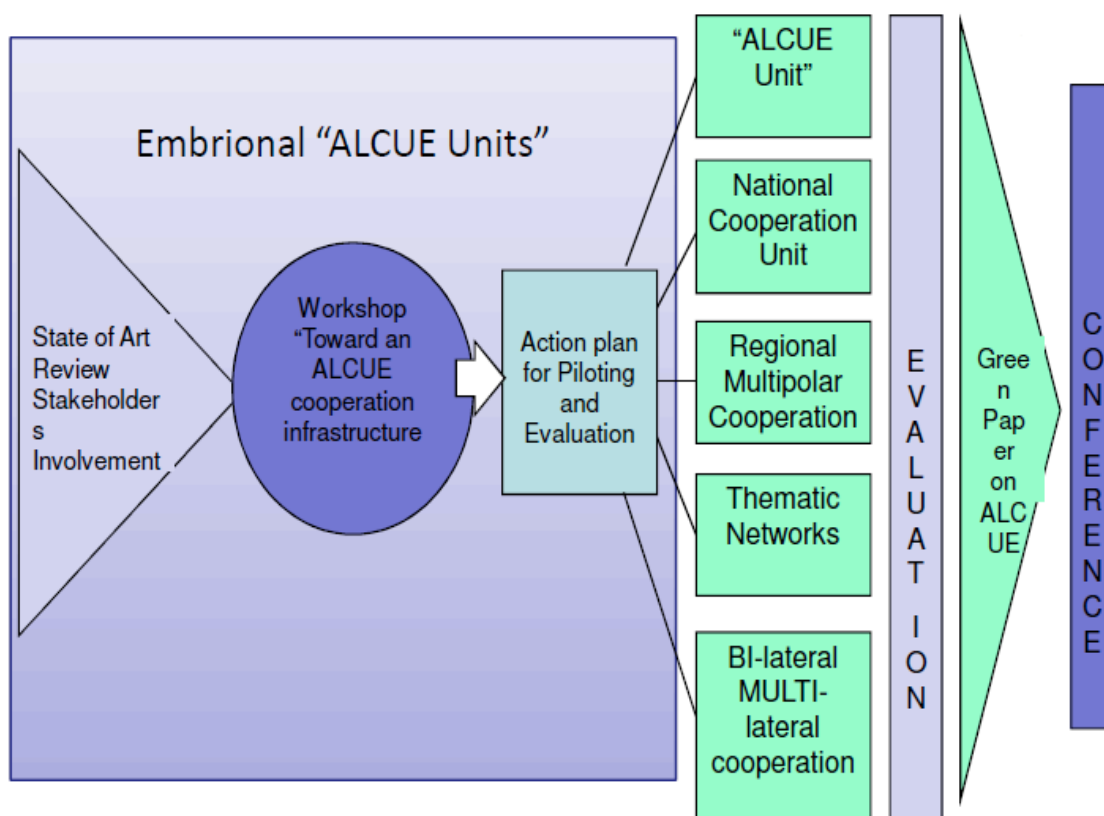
Embrional “ALCUE Units”

State of Art Review Stakeholder s Involvement

Workshop “Toward an ALCUE cooperation infrastructure

Action plan for Piloting and Evaluation

“ALCUE Unit”

National Cooperation Unit

Regional Multipolar Cooperation

Thematic Networks

BI-lateral MULTI-lateral cooperation

E V A L U A T I O N

Gree n Pap er on ALC UE

C O N F E R E N C E